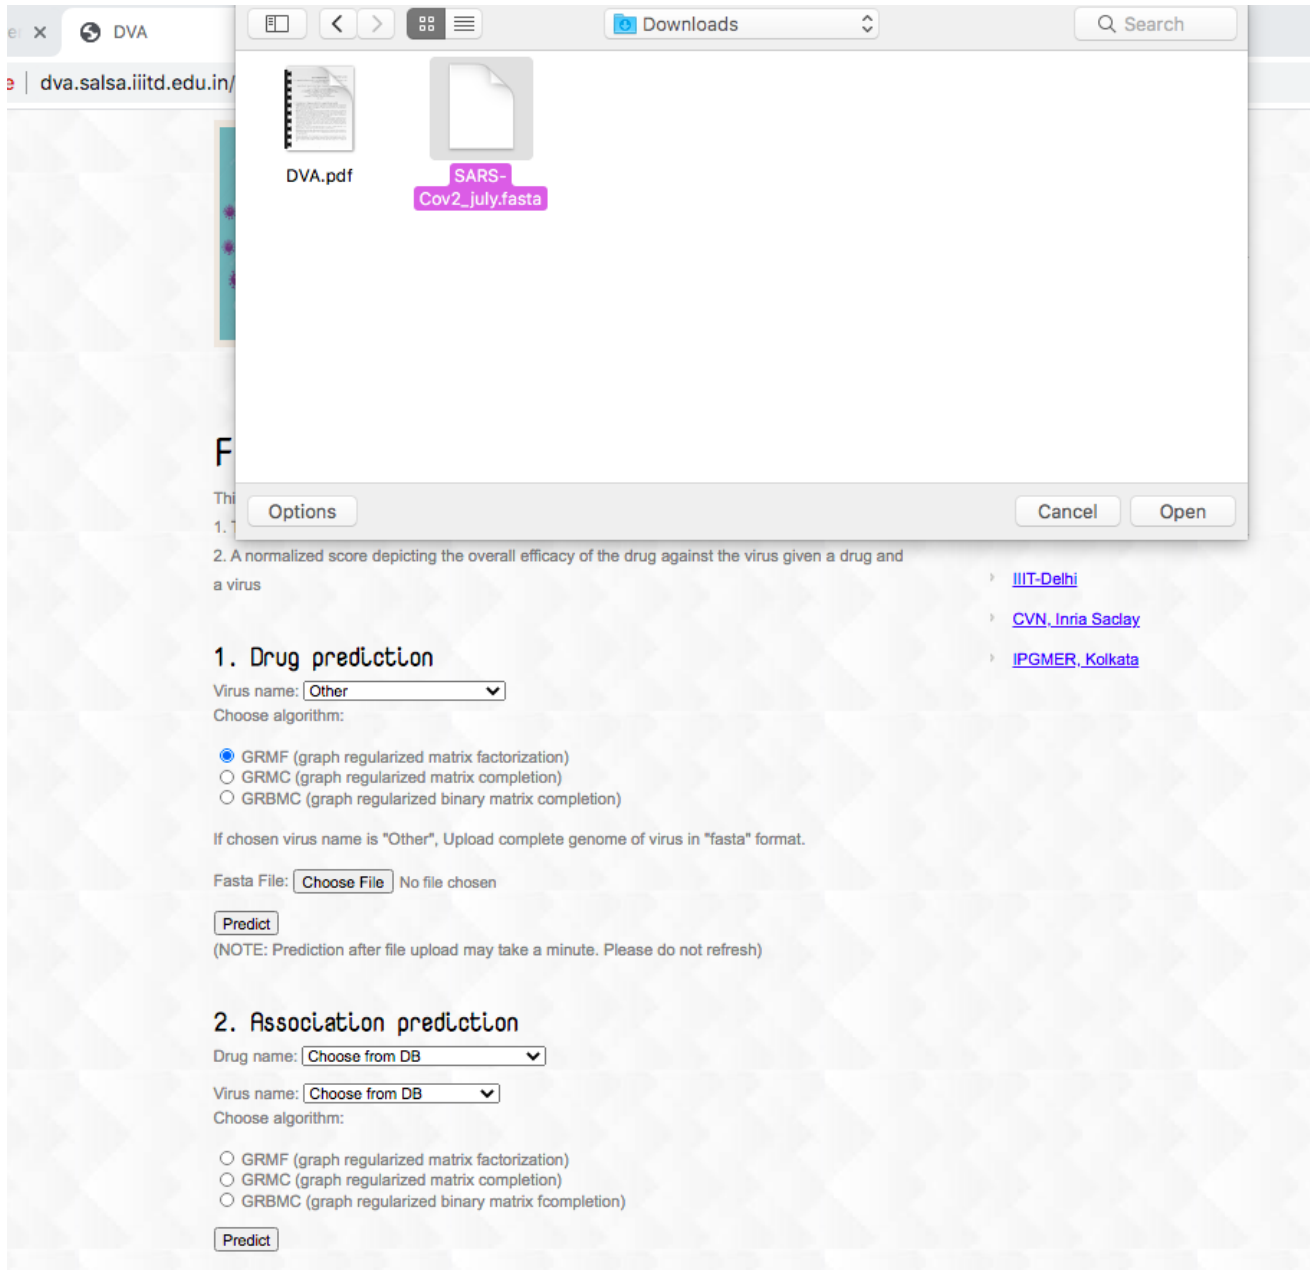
DVA

dva.salsa.iiitd.edu.in/

Downloads

Search

DVA.pdf

SARS-Cov2_july.fasta

Options

Cancel

Open

F

Thi

1. T

2. A normalized score depicting the overall efficacy of the drug against the virus given a drug and a virus

IIIT-Delhi

CVN, Inria Saclay

IPGMER, Kolkata

1. Drug prediction

Virus name: Other

Choose algorithm:

GRMF (graph regularized matrix factorization)
GRMC (graph regularized matrix completion)
GRBMC (graph regularized binary matrix completion)

If chosen virus name is "Other", Upload complete genome of virus in "fasta" format.

Fasta File: Choose File No file chosen

Predict

(NOTE: Prediction after file upload may take a minute. Please do not refresh)

2. Association prediction

Drug name: Choose from DB

Virus name: Choose from DB

Choose algorithm:

GRMF (graph regularized matrix factorization)
GRMC (graph regularized matrix completion)
GRBMC (graph regularized binary matrix fcompletion)

Predict